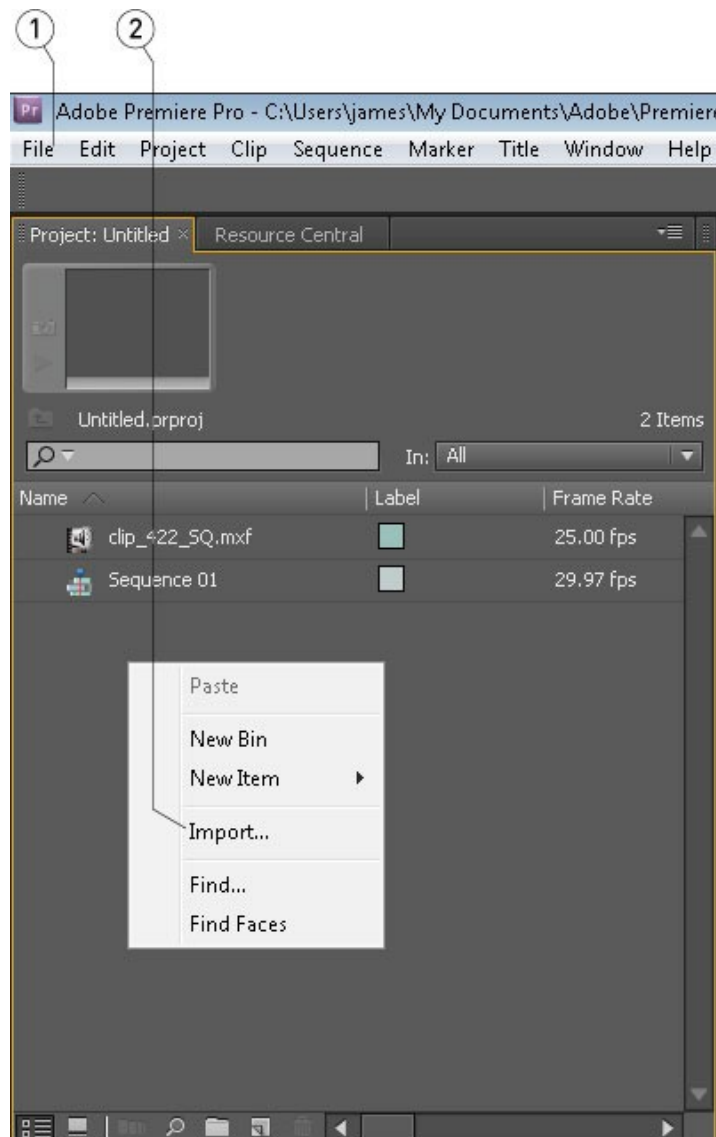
1
2

Pr Adobe Premiere Pro - C:\Users\james\My Documents\Adobe\Premier

File Edit Project Clip Sequence Marker Title Window Help

Project: Untitled × Resource Central

Untitled.prproj 2 Items

In: All

| Name | Label | Frame Rate |
|---|---|---|
| clip_422_SQ.mxf | | 25.00 fps |
| Sequence 01 | | 29.97 fps |

Paste
New Bin
New Item
Import...
Find...
Find Faces